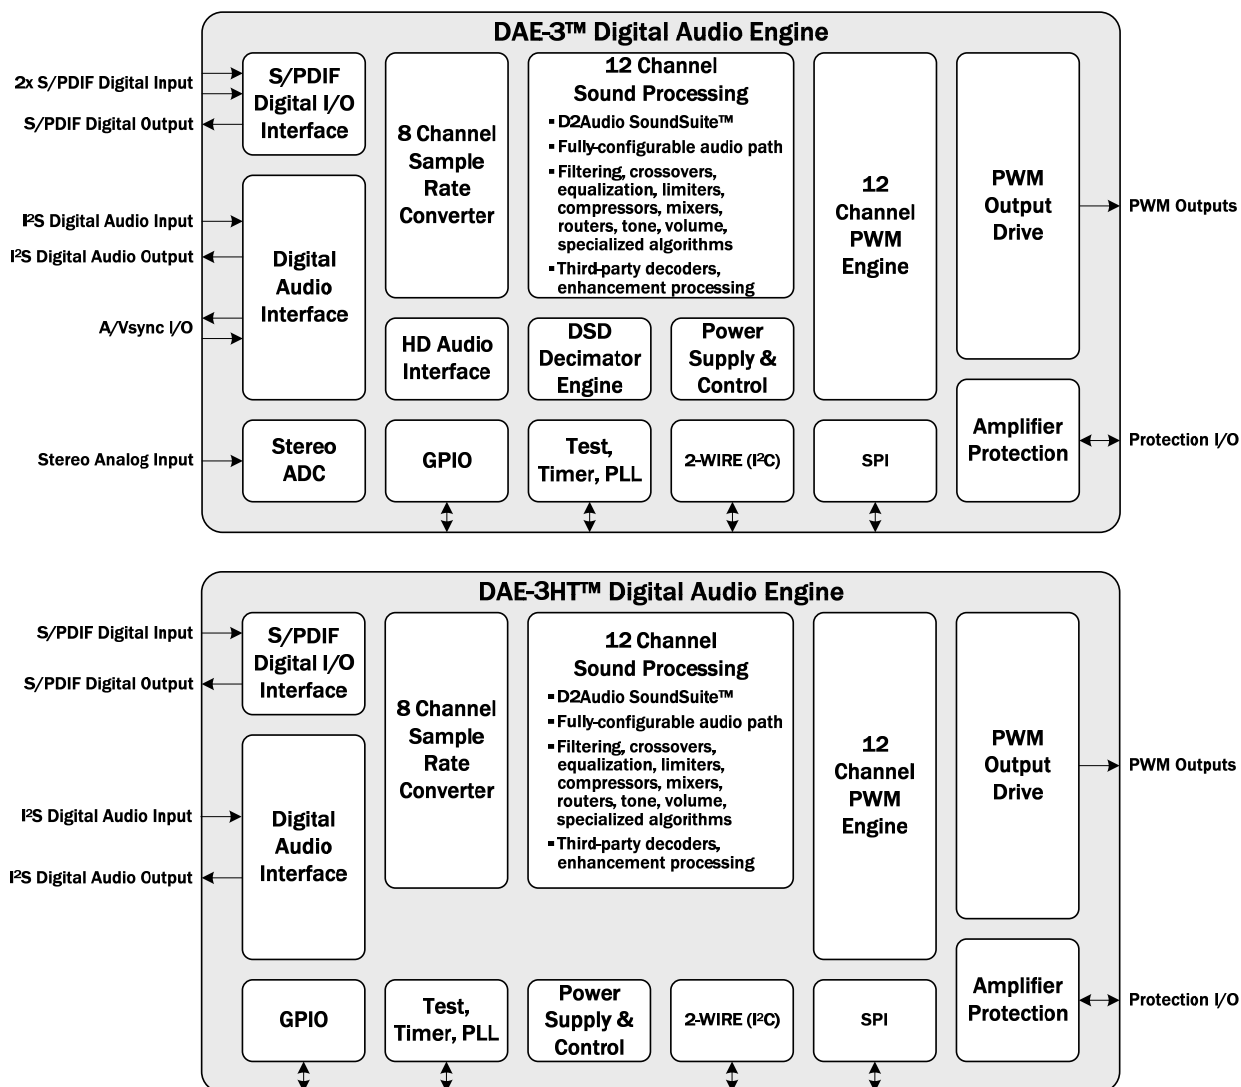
DAE-3™ Digital Audio Engine

2x S/PDIF Digital Input
S/PDIF Digital Output

S/PDIF Digital I/O Interface

8 Channel Sample Rate Converter

12 Channel Sound Processing
▪ D2Audio SoundSuite™
▪ Fully-configurable audio path
▪ Filtering, crossovers, equalization, limiters, compressors, mixers, routers, tone, volume, specialized algorithms
▪ Third-party decoders, enhancement processing

12 Channel PWM Engine

PWM Output Drive

PWM Outputs

I²S Digital Audio Input
I²S Digital Audio Output
A/Vsync I/O

Digital Audio Interface

HD Audio Interface

DSD Decimator Engine

Power Supply & Control

Amplifier Protection

Protection I/O

Stereo Analog Input

Stereo ADC

GPIO

Test, Timer, PLL

2-WIRE (I²C)

SPI

DAE-3HT™ Digital Audio Engine

S/PDIF Digital Input
S/PDIF Digital Output

S/PDIF Digital I/O Interface

8 Channel Sample Rate Converter

12 Channel Sound Processing
▪ D2Audio SoundSuite™
▪ Fully-configurable audio path
▪ Filtering, crossovers, equalization, limiters, compressors, mixers, routers, tone, volume, specialized algorithms
▪ Third-party decoders, enhancement processing

12 Channel PWM Engine

PWM Output Drive

PWM Outputs

I²S Digital Audio Input
I²S Digital Audio Output

Digital Audio Interface

Amplifier Protection

Protection I/O

GPIO

Test, Timer, PLL

Power Supply & Control

2-WIRE (I²C)

SPI